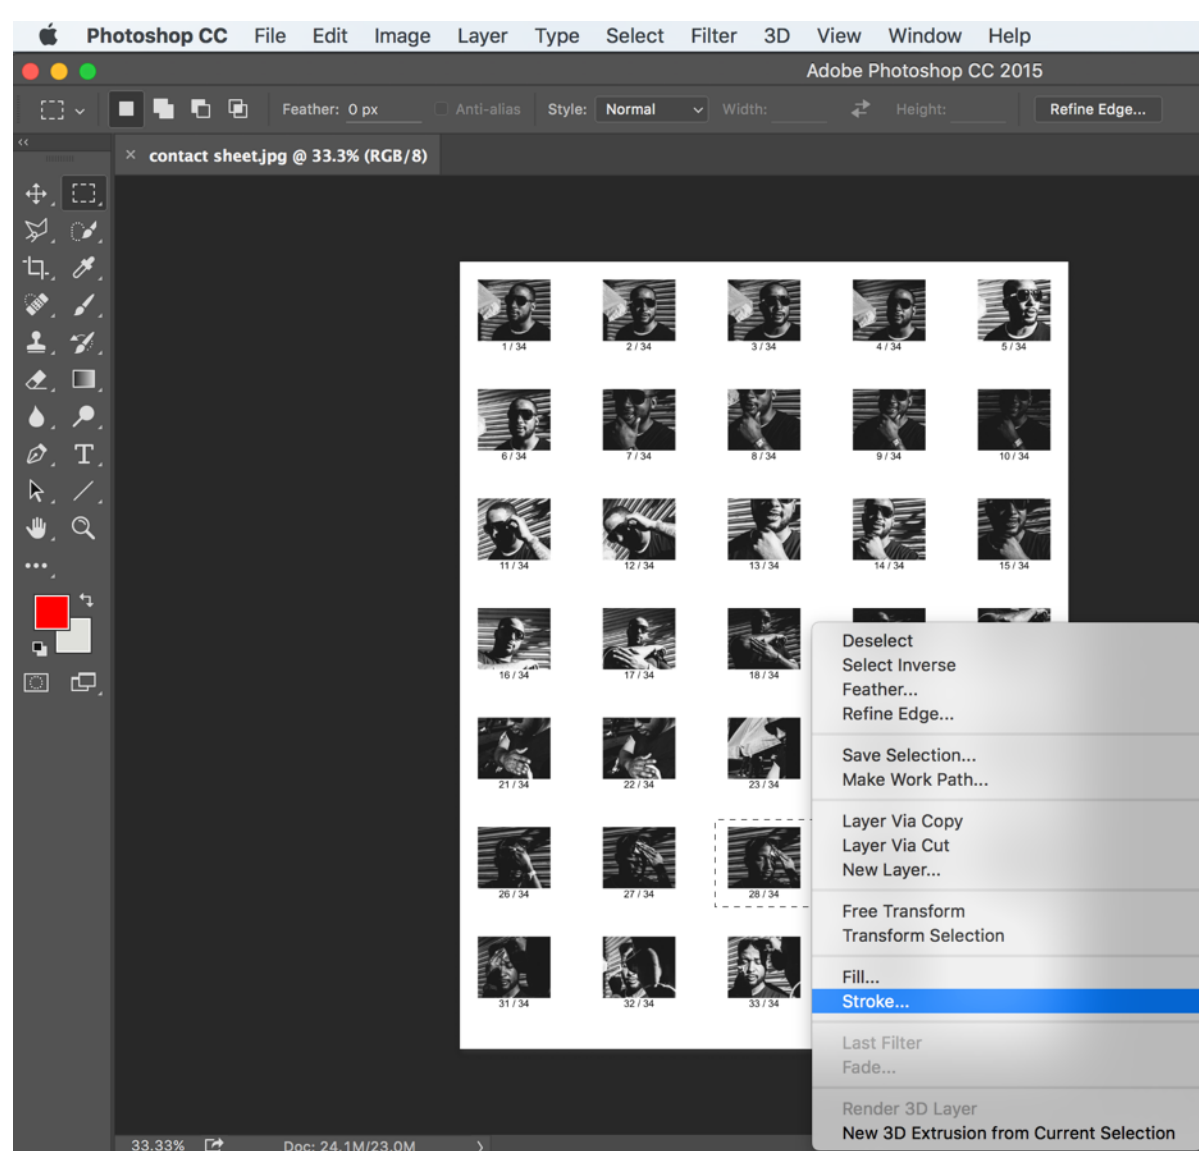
Photoshop CC File Edit Image Layer Type Select Filter 3D View Window Help

Adobe Photoshop CC 2015

Feather: 0 px Anti-alias Style: Normal Width: Height: Refine Edge...

contact sheet.jpg @ 33.3% (RGB/8)

1 / 34 2 / 34 3 / 34 4 / 34 5 / 34
6 / 34 7 / 34 8 / 34 9 / 34 10 / 34
11 / 34 12 / 34 13 / 34 14 / 34 15 / 34
16 / 34 17 / 34 18 / 34
21 / 34 22 / 34 23 / 34
26 / 34 27 / 34 28 / 34
31 / 34 32 / 34 33 / 34

Deselect
Select Inverse
Feather...
Refine Edge...

Save Selection...
Make Work Path...

Layer Via Copy
Layer Via Cut
New Layer...

Free Transform
Transform Selection

Fill...
Stroke...

Last Filter
Fade...

Render 3D Layer
New 3D Extrusion from Current Selection

33.33% Doc: 24.1M/23.0M